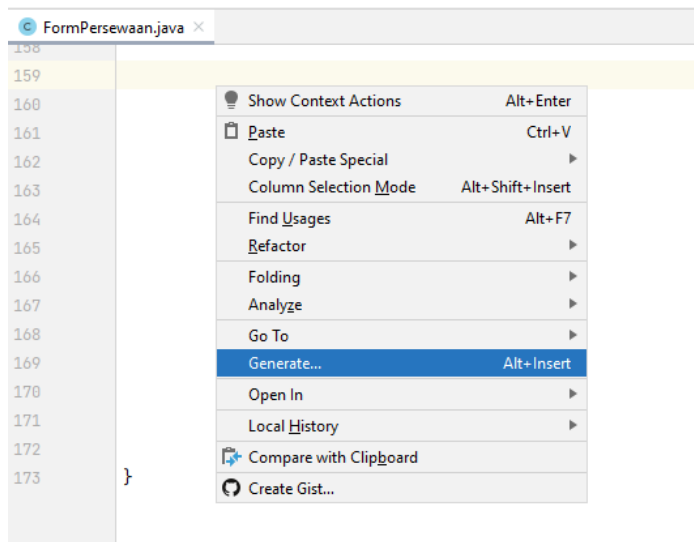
FormPersewaan.java ×

158
159
160
161
162
163
164
165
166
167
168
169
170
171
172
173 }

Show Context Actions Alt+Enter
Paste Ctrl+V
Copy / Paste Special
Column Selection Mode Alt+Shift+Insert
Find Usages Alt+F7
Refactor
Folding
Analyze
Go To
Generate... Alt+Insert
Open In
Local History
Compare with Clipboard
Create Gist...